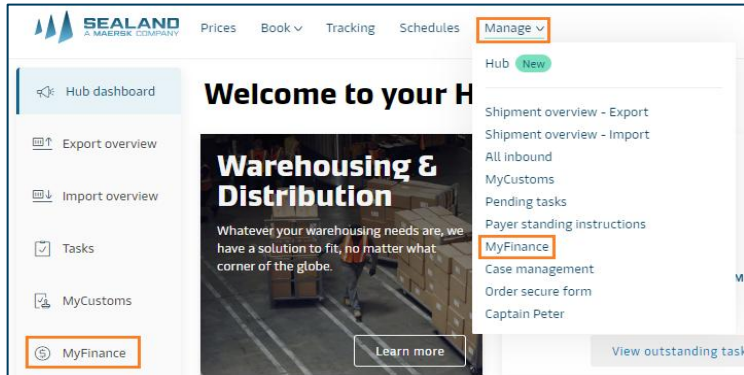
SEALAND
A MAERSK COMPANY

Prices Book Tracking Schedules Manage

Hub dashboard

Export overview

Import overview

Tasks

MyCustoms

MyFinance

Welcome to your H

Warehousing & Distribution

Whatever your warehousing needs are, we have a solution to fit, no matter what corner of the globe.

Learn more

Hub New

Shipment overview - Export
Shipment overview - Import
All inbound
MyCustoms
Pending tasks
Payer standing instructions
MyFinance
Case management
Order secure form
Captain Peter

M

View outstanding task